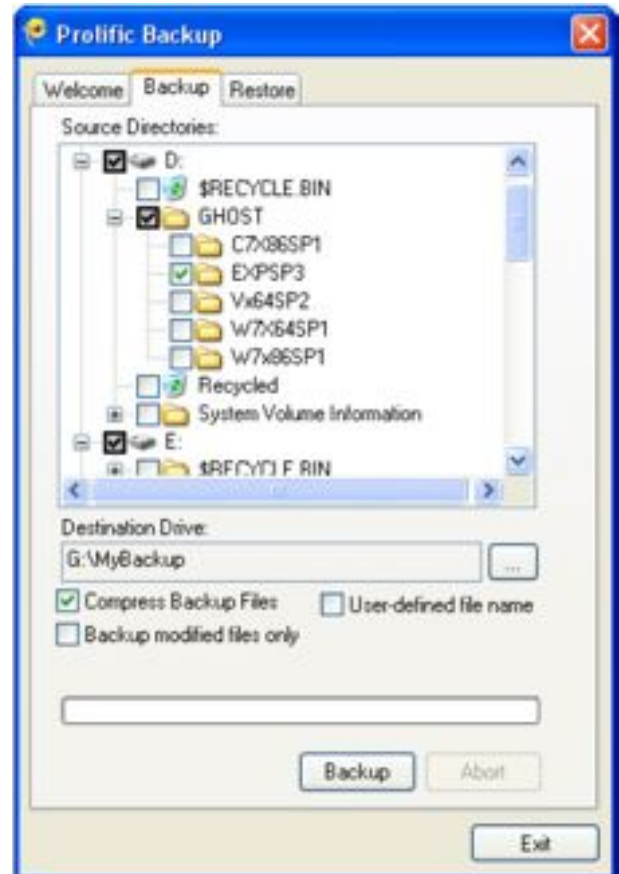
Prolific Backup

Welcome
Backup
Restore

Source Directories:

D:
$RECYCLE.BIN
GHOST
C7X86SP1
EXPSP3
Vx64SP2
W7X64SP1
W7x86SP1
Recycled
System Volume Information
E:
$RECYCLE.BIN

Destination Drive:
G:\MyBackup
...
Compress Backup Files
User-defined file name
Backup modified files only

Backup
Abort

Exit